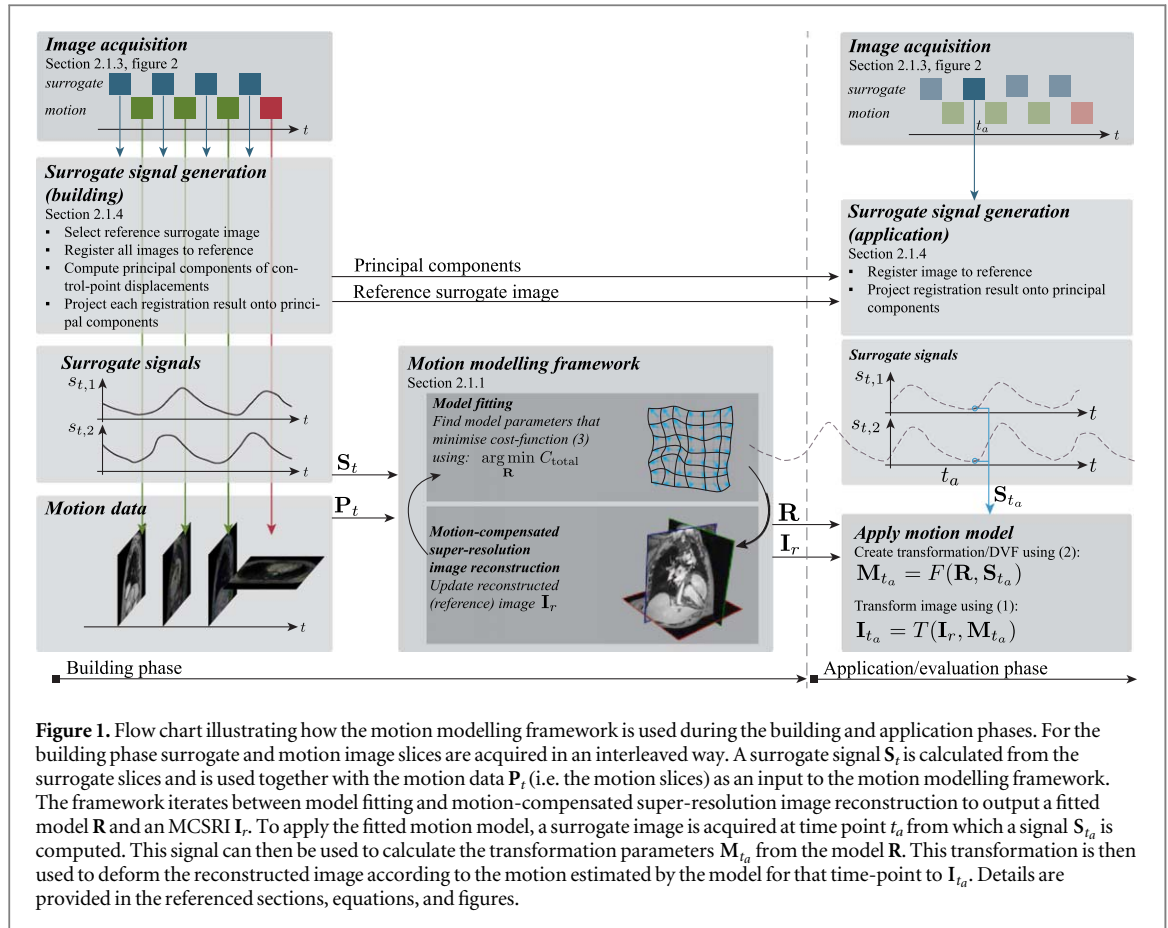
Image acquisition
Section 2.1.3, figure 2
surrogate
motion
$t$

Surrogate signal generation (building)
Section 2.1.4
▪ Select reference surrogate image
▪ Register all images to reference
▪ Compute principal components of control-point displacements
▪ Project each registration result onto principal components

Principal components
Reference surrogate image

Surrogate signals
$s_{t,1}$
$t$
$s_{t,2}$
$t$

$\mathbf{S}_t$
$\mathbf{P}_t$

Motion data
$t$

Motion modelling framework
Section 2.1.1
Model fitting
Find model parameters that minimise cost-function (3) using: $\arg\min_{\mathbf{R}} C_{\text{total}}$

Motion-compensated super-resolution image reconstruction
Update reconstructed (reference) image $\mathbf{I}_r$

$\mathbf{R}$
$\mathbf{I}_r$

Image acquisition
Section 2.1.3, figure 2
surrogate
motion
$t_a$
$t$

Surrogate signal generation (application)
Section 2.1.4
▪ Register image to reference
▪ Project registration result onto principal components

Surrogate signals
$s_{t,1}$
$t$
$s_{t,2}$
$t$
$t_a$
$\mathbf{S}_{t_a}$

Apply motion model
Create transformation/DVF using (2):
$\mathbf{M}_{t_a} = F(\mathbf{R}, \mathbf{S}_{t_a})$
Transform image using (1):
$\mathbf{I}_{t_a} = T(\mathbf{I}_r, \mathbf{M}_{t_a})$

Building phase
Application/evaluation phase

Figure 1. Flow chart illustrating how the motion modelling framework is used during the building and application phases. For the building phase surrogate and motion image slices are acquired in an interleaved way. A surrogate signal $\mathbf{S}_t$ is calculated from the surrogate slices and is used together with the motion data $\mathbf{P}_t$ (i.e. the motion slices) as an input to the motion modelling framework. The framework iterates between model fitting and motion-compensated super-resolution image reconstruction to output a fitted model $\mathbf{R}$ and an MCSRI $\mathbf{I}_r$. To apply the fitted motion model, a surrogate image is acquired at time point $t_a$ from which a signal $\mathbf{S}_{t_a}$ is computed. This signal can then be used to calculate the transformation parameters $\mathbf{M}_{t_a}$ from the model $\mathbf{R}$. This transformation is then used to deform the reconstructed image according to the motion estimated by the model for that time-point to $\mathbf{I}_{t_a}$. Details are provided in the referenced sections, equations, and figures.